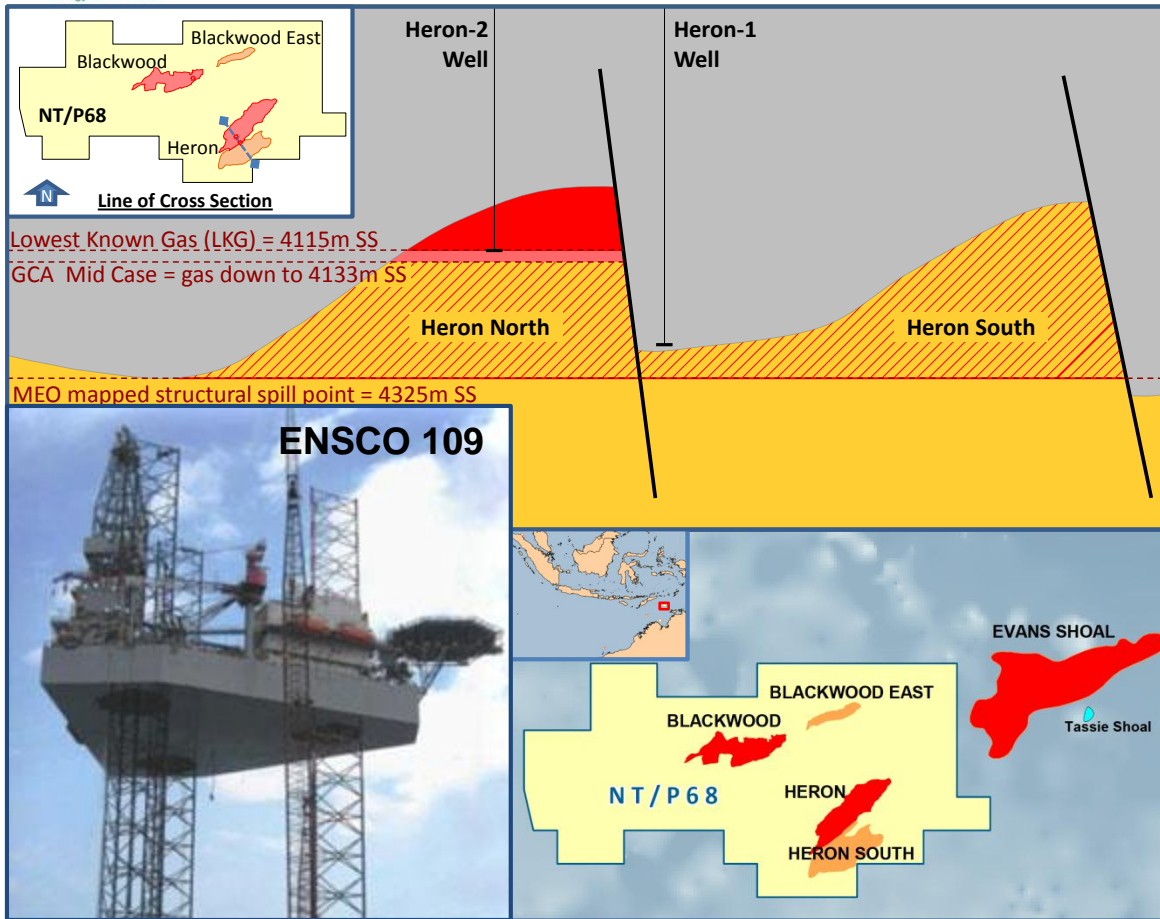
Blackwood East
Blackwood
NT/P68
Heron
N
Line of Cross Section

Heron-2
Well

Heron-1
Well

Lowest Known Gas (LKG) = 4115m SS
GCA Mid Case = gas down to 4133m SS

Heron North

Heron South

MEO mapped structural spill point = 4325m SS

ENSCO 109

EVANS SHOAL
Tassie Shoal
BLACKWOOD EAST
BLACKWOOD
NT/P68
HERON
HERON SOUTH